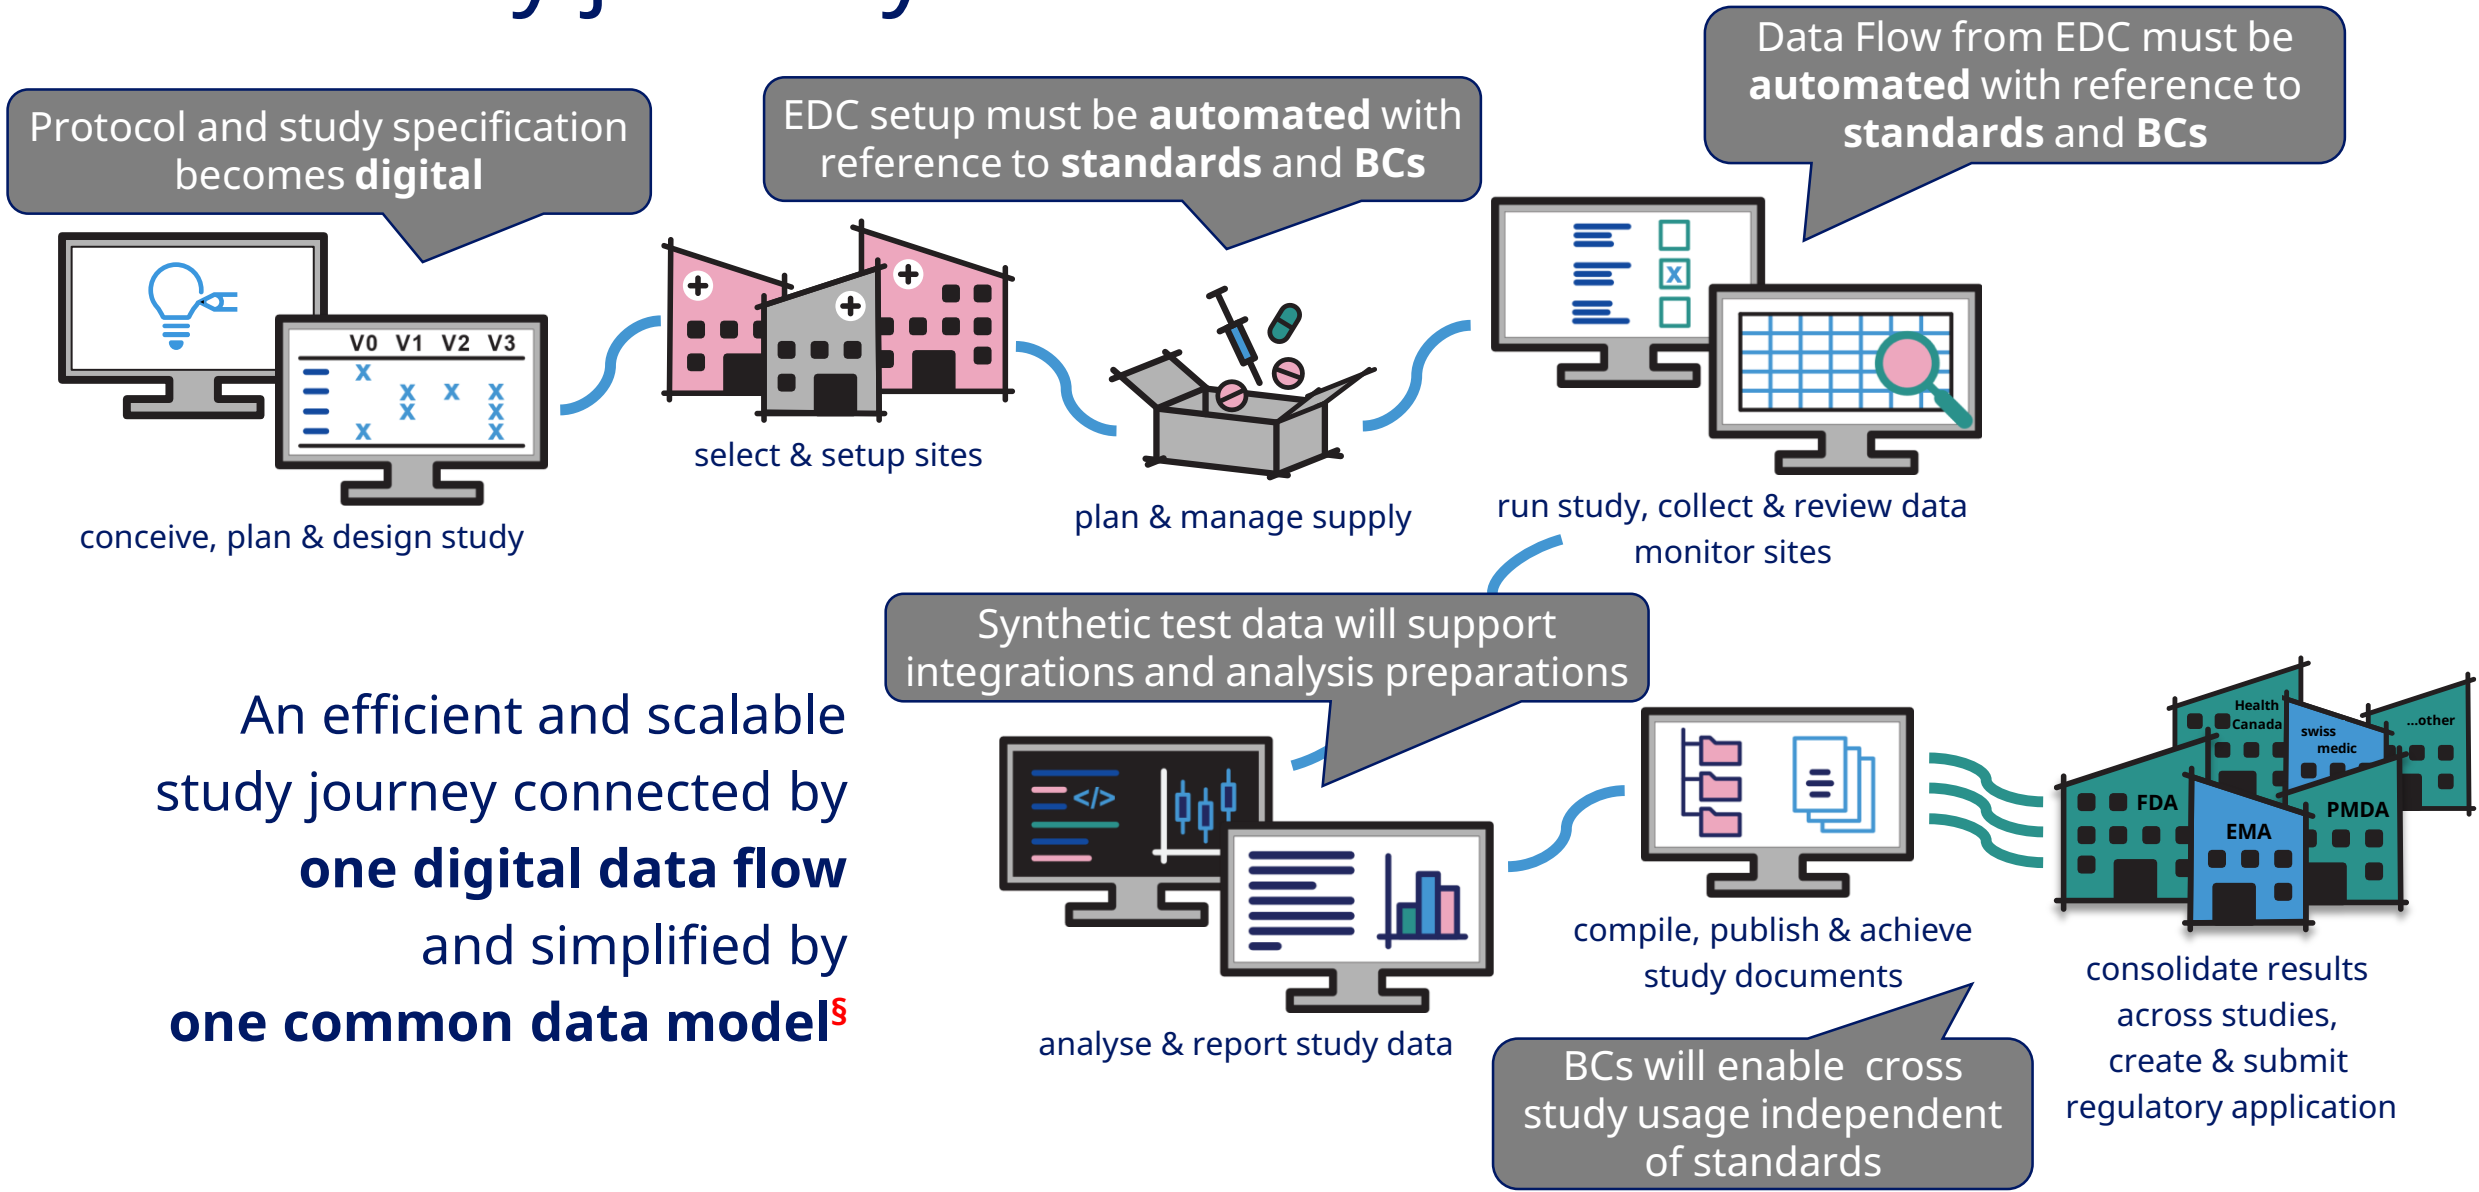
Protocol and study specification becomes **digital**

EDC setup must be **automated** with reference to **standards** and **BCs**

Data Flow from EDC must be **automated** with reference to **standards** and **BCs**

V0 V1 V2 V3

conceive, plan & design study

select & setup sites

plan & manage supply

run study, collect & review data
monitor sites

Synthetic test data will support integrations and analysis preparations

An efficient and scalable study journey connected by **one digital data flow** and simplified by **one common data model**$^{§}$

analyse & report study data

compile, publish & achieve study documents

Health Canada

swiss medic

...other

FDA

EMA

PMDA

consolidate results across studies, create & submit regulatory application

BCs will enable cross study usage independent of standards